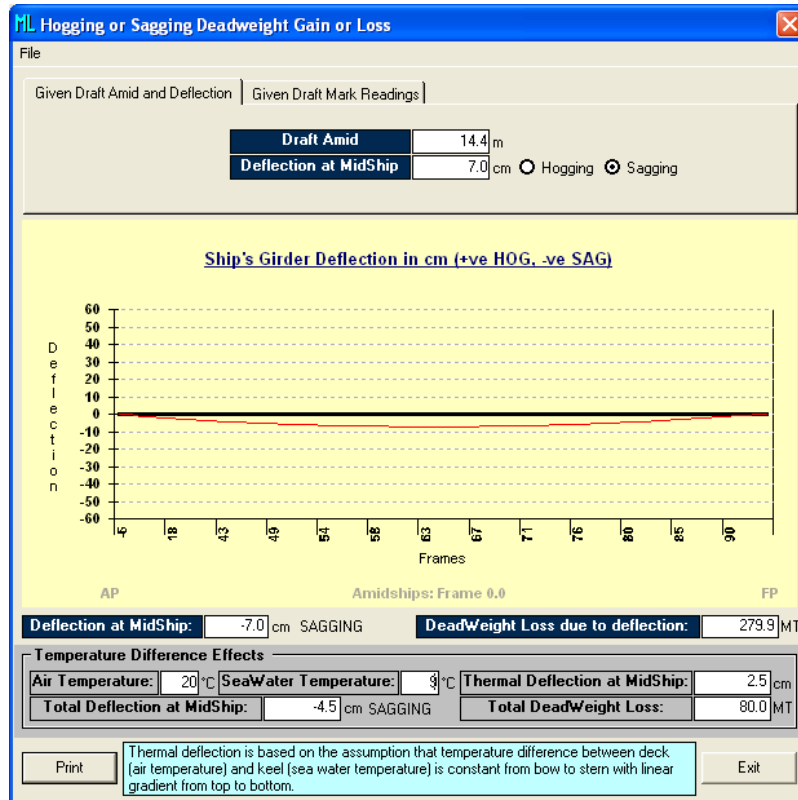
ML Hogging or Sagging Deadweight Gain or Loss

File

Given Draft Amid and Deflection | Given Draft Mark Readings

| Draft Amid | 14.4 | m |
|---|---|---|
| Deflection at MidShip | 7.0 | cm |

Hogging Sagging

Ship's Girder Deflection in cm (+ve HOG, -ve SAG)

60
50
40
30
20
10
0
-10
-20
-30
-40
-50
-60

Deflection

-5 18 43 49 54 58 63 67 71 76 80 85 90

Frames

AP Amidships: Frame 0.0 FP

Deflection at MidShip: -7.0 cm SAGGING

DeadWeight Loss due to deflection: 279.9 MT

Temperature Difference Effects

Air Temperature: 20 °C SeaWater Temperature: 9 °C Thermal Deflection at MidShip: 2.5 cm

Total Deflection at MidShip: -4.5 cm SAGGING Total DeadWeight Loss: 80.0 MT

Print

Thermal deflection is based on the assumption that temperature difference between deck (air temperature) and keel (sea water temperature) is constant from bow to stern with linear gradient from top to bottom.

Exit